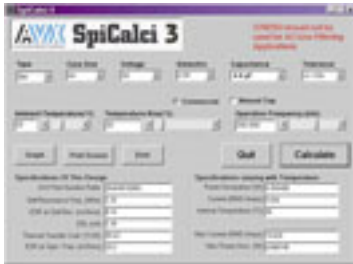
AVX SpiCalci 3

Type
Case Size
Voltage
Dielectric
Capacitance
Tolerance

Commercial
Mil

Ambient Temperature (°C)
Temperature Rise (°C)
Operation Frequency (kHz)

Graph
Print Screen
Exit
Quit
Calculate

Specifications Of This Design
Specifications varying with Temperature

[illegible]